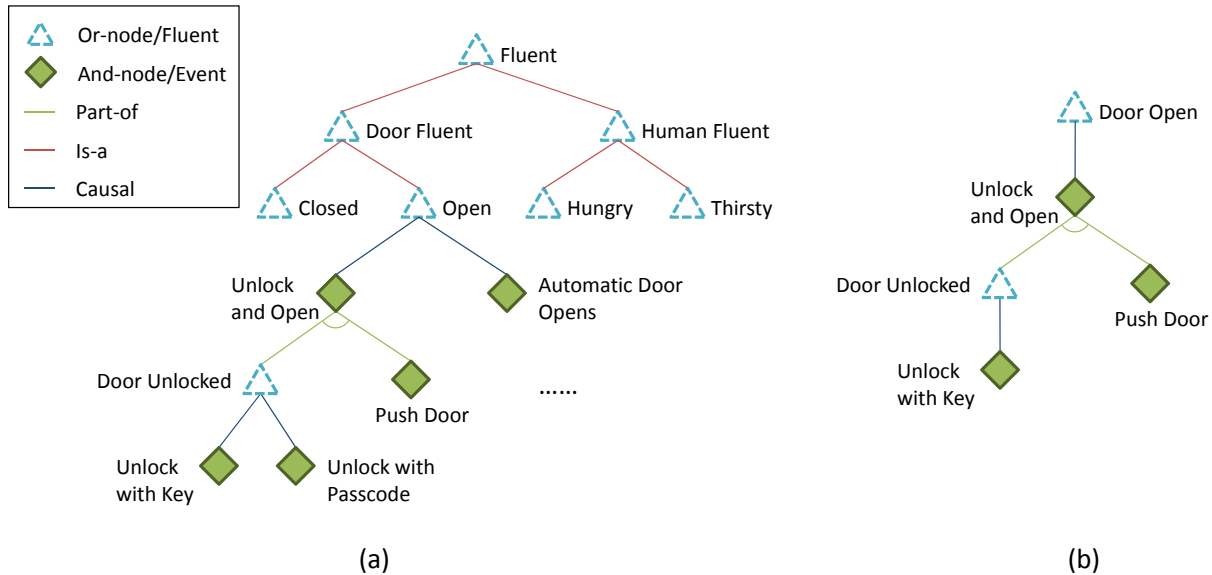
Or-node/Fluent
And-node/Event
Part-of
Is-a
Causal

Fluent
Door Fluent
Human Fluent
Closed
Open
Hungry
Thirsty
Unlock and Open
Automatic Door Opens
Door Unlocked
Push Door
......
Unlock with Key
Unlock with Passcode

(a)

Door Open
Unlock and Open
Door Unlocked
Push Door
Unlock with Key

(b)